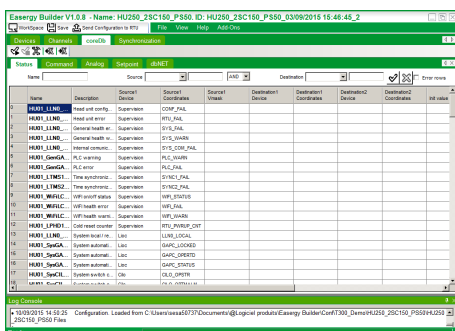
Easergy Builder V1.0.8 - Name: HU250_2SC150_PS50. ID: HU250_2SC150_PS50_03/09/2015 15:46:45_2

WorkSpace | Save | Send Configuration to RTU | File | View | Help | Add-Ons

Devices | Channels | coreDb | Synchronization

Status | Command | Analog | Setpoint | dbNET

Name | Source | AND | Destination | Error rows

| | Name | Description | Source1 Device | Source1 Coordinates | Source1 Vmask | Destination1 Device | Destination1 Coordinates | Destination2 Device | Destination2 Coordinates | Init value |
|---|---|---|---|---|---|---|---|---|---|---|
| 0 | HU01_LLN0_... | Read unit config... | Supervision | CONF_FAIL | | | | | | |
| 1 | HU01_LLN0_... | Read unit error | Supervision | RTU_FAIL | | | | | | |
| 2 | HU01_LLN0_... | General health er... | Supervision | SYS_FAIL | | | | | | |
| 3 | HU01_LLN0_... | General health w... | Supervision | SYS_WARN | | | | | | |
| 4 | HU01_LLN0_... | Internal communi... | Supervision | SYS_COM_FAIL | | | | | | |
| 5 | HU01_GenGA... | PLC warning | Supervision | PLC_WARN | | | | | | |
| 6 | HU01_GenGA... | PLC error | Supervision | PLC_FAIL | | | | | | |
| 7 | HU01_LTMS1... | Time synchroniz... | Supervision | SYNC1_FAIL | | | | | | |
| 8 | HU01_LTMS2... | Time synchroniz... | Supervision | SYNC2_FAIL | | | | | | |
| 9 | HU01_WiFiLC... | WIFI on/off status | Supervision | WIFI_STATUS | | | | | | |
| 10 | HU01_WiFiLC... | WIFI health error | Supervision | WIFI_FAIL | | | | | | |
| 11 | HU01_WiFiLC... | WIFI health warni... | Supervision | WIFI_WARN | | | | | | |
| 12 | HU01_LPHD1... | Cold reset counter | Supervision | RTU_PWRUP_CNT | | | | | | |
| 13 | HU01_LLN0_... | System local / re... | Lisc | LLN0_LOCAL | | | | | | |
| 14 | HU01_SysGA... | System automati... | Lisc | GAPC_LOCKED | | | | | | |
| 15 | HU01_SysGA... | System automati... | Lisc | GAPC_OPERTD | | | | | | |
| 16 | HU01_SysGA... | System automati... | Lisc | GAPC_STATUS | | | | | | |
| 17 | HU01_SysCIL... | System switch c... | Clic | CILO_OPSTR | | | | | | |

Log Console

10/09/2015 14:58:25 Configuration. Loaded from C:\Users\sesa50737\Documents\@Logicel produits\Easergy Builder\Config\T300_Demo\HU250_2SC150_PS50\HU250_2SC150_PS50 Files